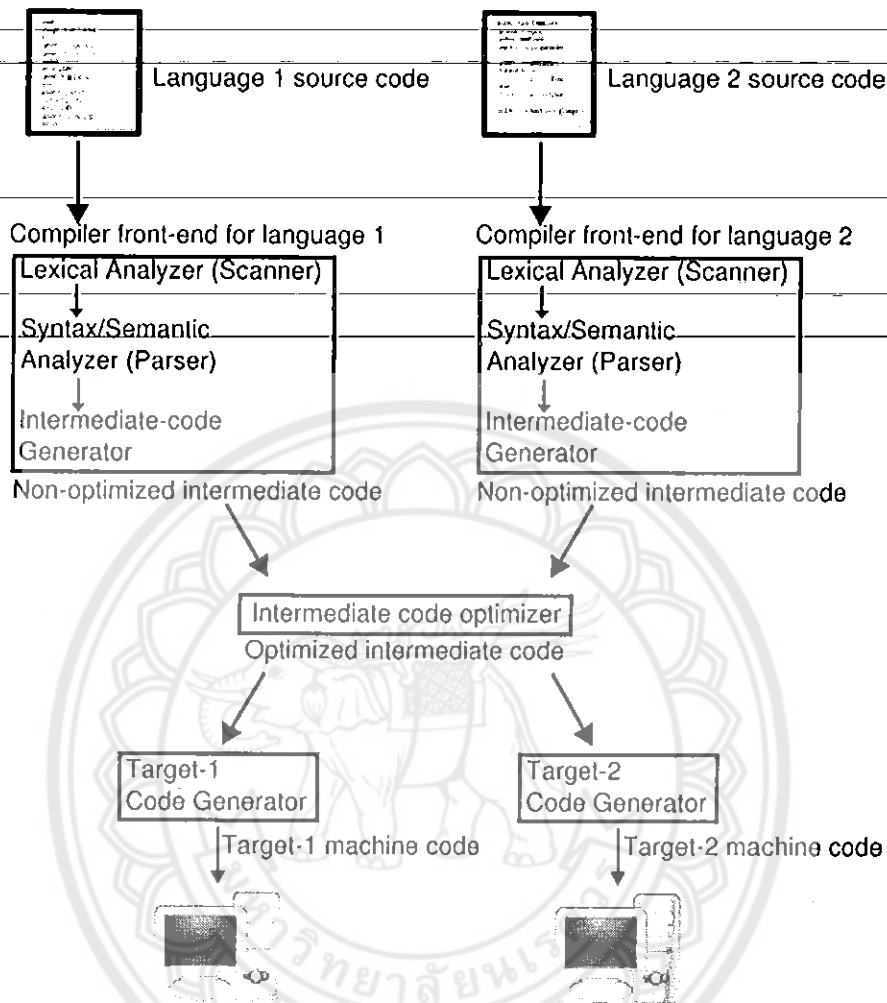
Language 1 source code

Language 2 source code

Compiler front-end for language 1

Lexical Analyzer (Scanner)

Syntax/Semantic Analyzer (Parser)

Intermediate-code Generator

Compiler front-end for language 2

Lexical Analyzer (Scanner)

Syntax/Semantic Analyzer (Parser)

Intermediate-code Generator

Non-optimized intermediate code

Non-optimized intermediate code

Intermediate code optimizer

Optimized intermediate code

Target-1 Code Generator

Target-2 Code Generator

Target-1 machine code

Target-2 machine code

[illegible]ทยาลัยน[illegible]